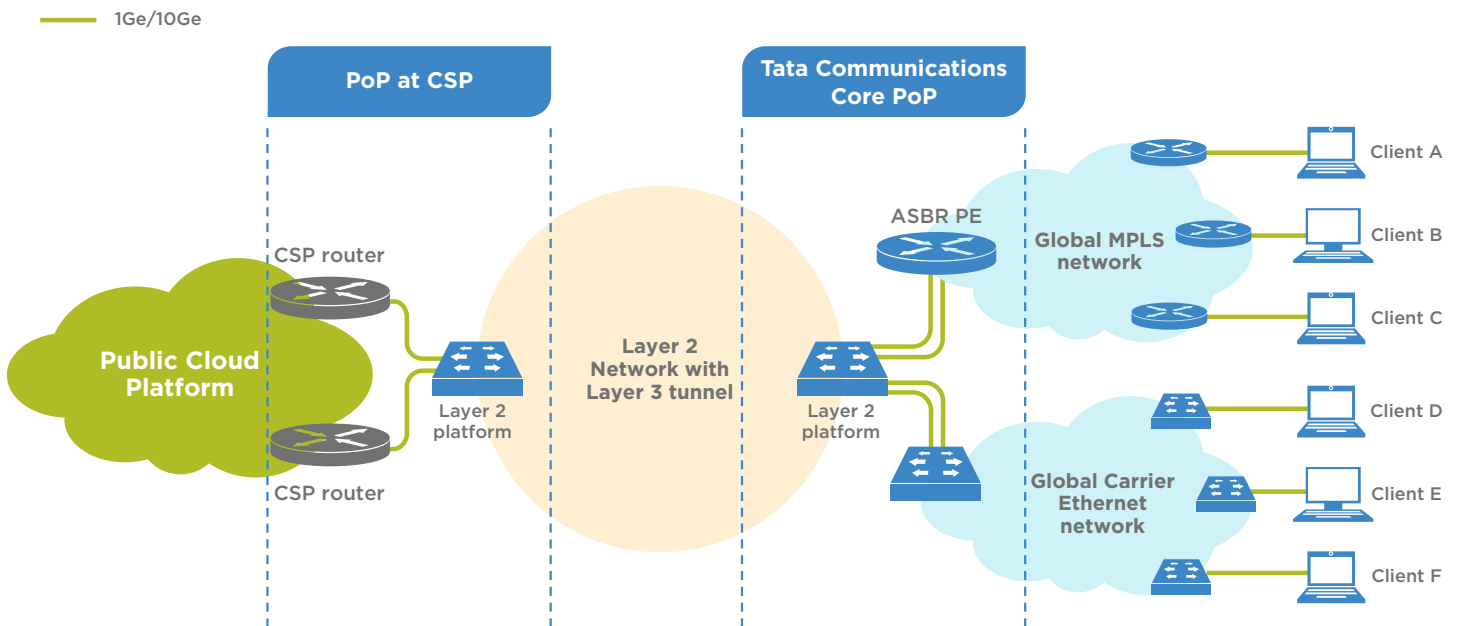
1Ge/10Ge

PoP at CSP

Tata Communications Core PoP

CSP router

Public Cloud Platform

CSP router

Layer 2 platform

Layer 2 Network with Layer 3 tunnel

ASBR PE

Layer 2 platform

Global MPLS network

Global Carrier Ethernet network

Client A

Client B

Client C

Client D

Client E

Client F